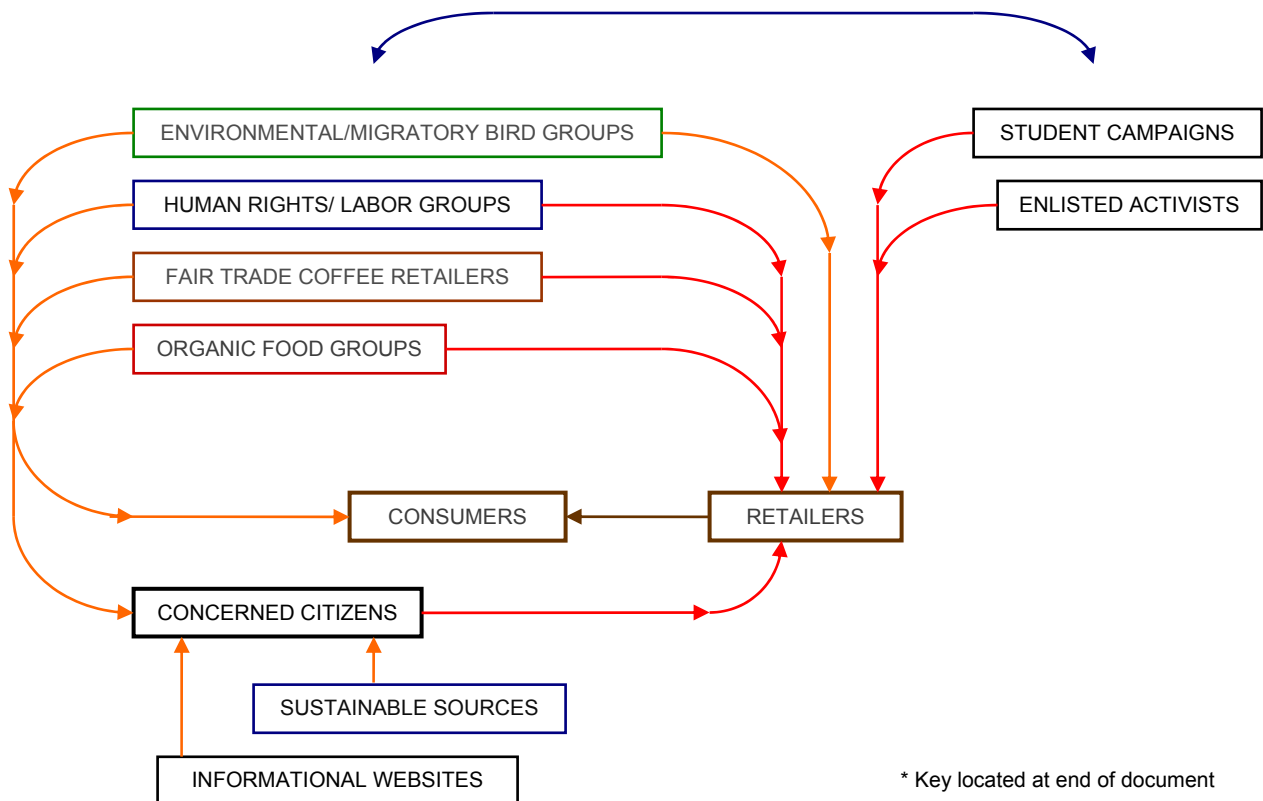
ENVIRONMENTAL/MIGRATORY BIRD GROUPS

HUMAN RIGHTS/ LABOR GROUPS

FAIR TRADE COFFEE RETAILERS

ORGANIC FOOD GROUPS

STUDENT CAMPAIGNS

ENLISTED ACTIVISTS

CONSUMERS

RETAILERS

CONCERNED CITIZENS

SUSTAINABLE SOURCES

INFORMATIONAL WEBSITES

* Key located at end of document